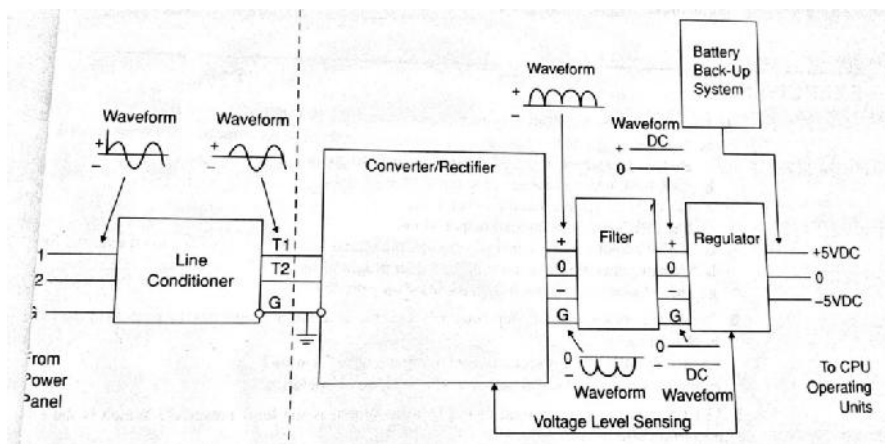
Battery Back-Up System

Waveform
+
−

Waveform
+
−

Waveform
+
−

Waveform
DC
+
0

Converter/Rectifier

Line Conditioner

T1
T2
G

1
2
G

From Power Panel

+
0
−
G

Filter

+
0
−
G

Regulator

+5VDC
0
−5VDC

0
Waveform

0
−
DC
Waveform

To CPU Operating Units

Voltage Level Sensing